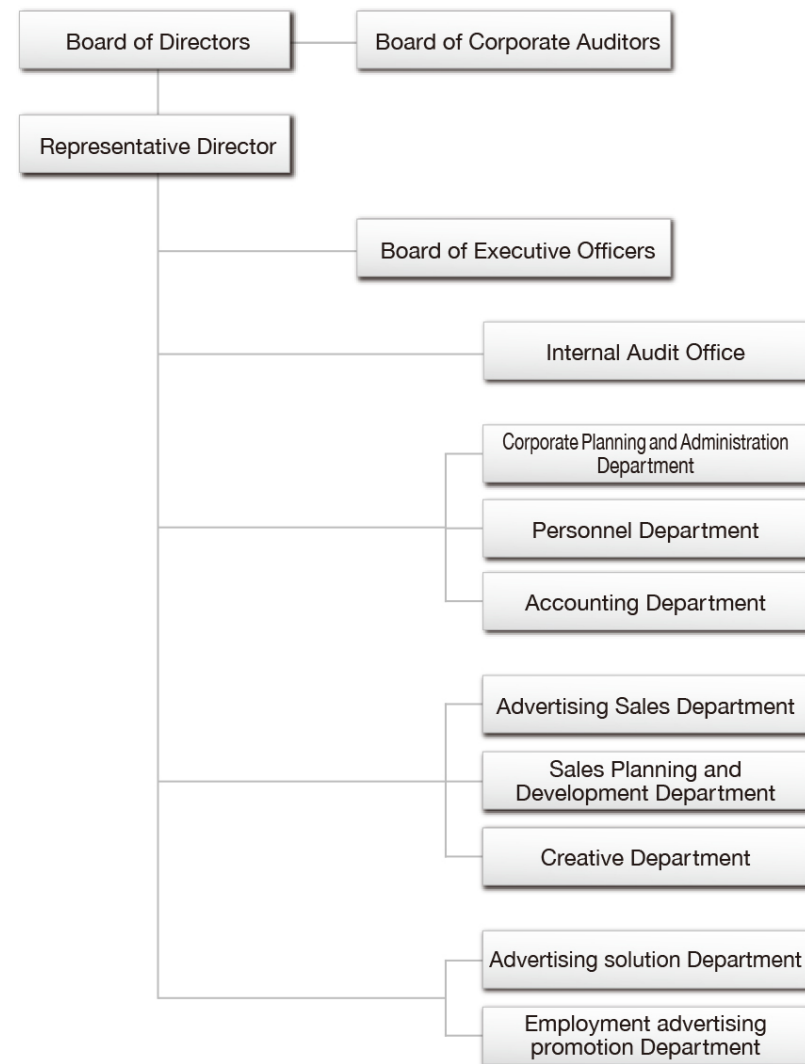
Board of Directors

Board of Corporate Auditors

Representative Director

Board of Executive Officers

Internal Audit Office

Corporate Planning and Administration Department

Personnel Department

Accounting Department

Advertising Sales Department

Sales Planning and Development Department

Creative Department

Advertising solution Department

Employment advertising promotion Department